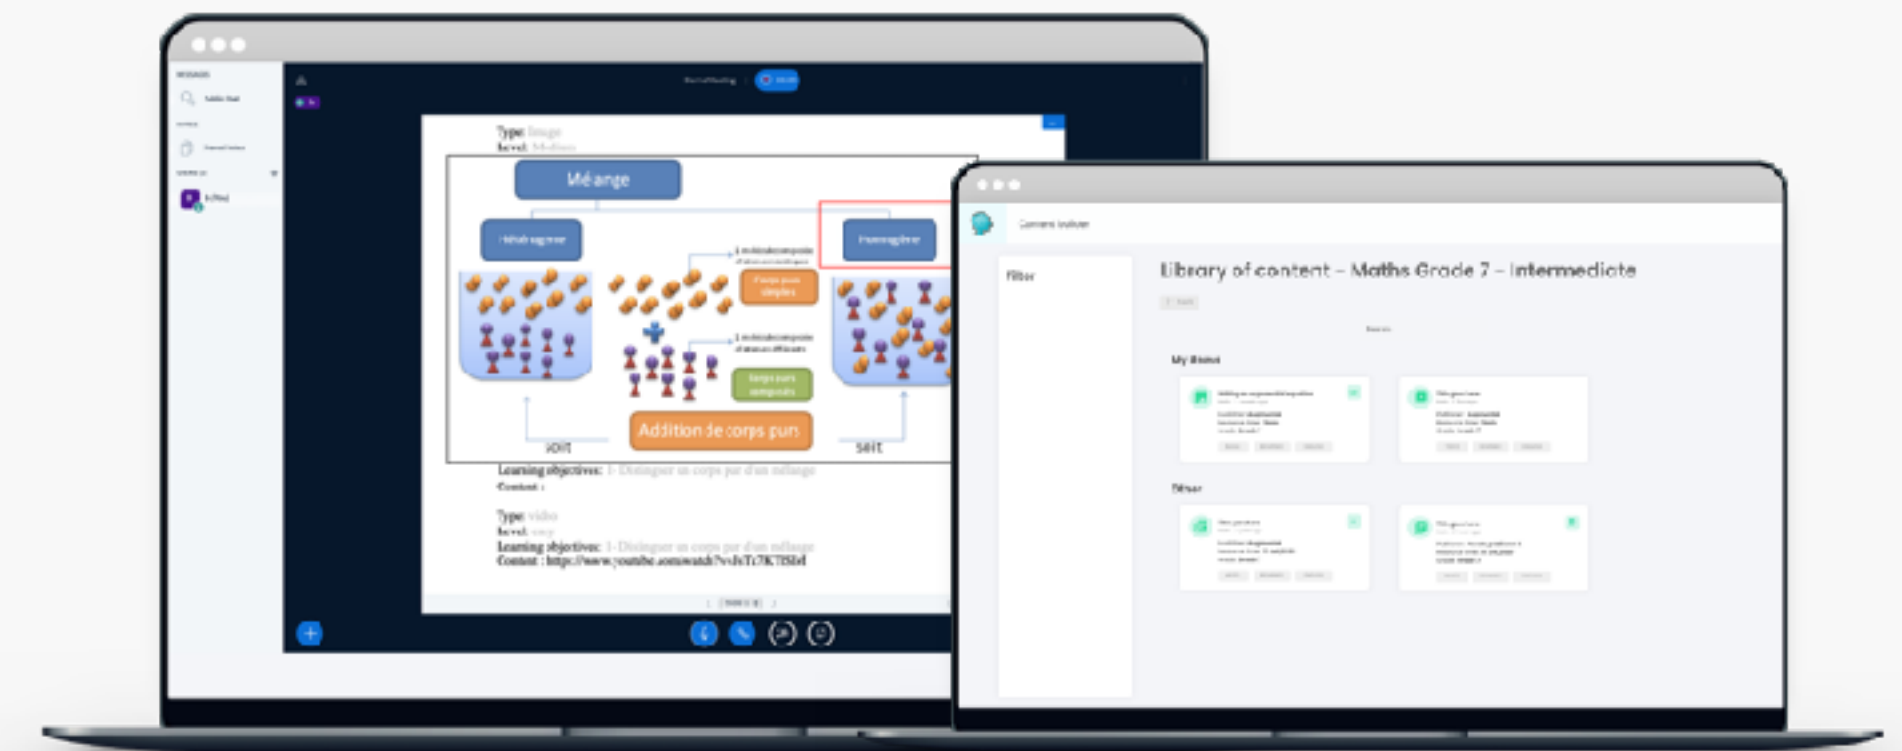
Type: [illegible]
level: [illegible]

Mélange

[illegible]

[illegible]

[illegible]

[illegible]

Addition de corps purs

soit

soit

Learning objectives: 1- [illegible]
Content :

Type: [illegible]
level: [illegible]
Learning objectives: 1- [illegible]
Content : https://www.youtube.com/watch?v=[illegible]

Content Explorer

Library of content – Maths Grade 7 – Intermediate

Filter

My Items

Other